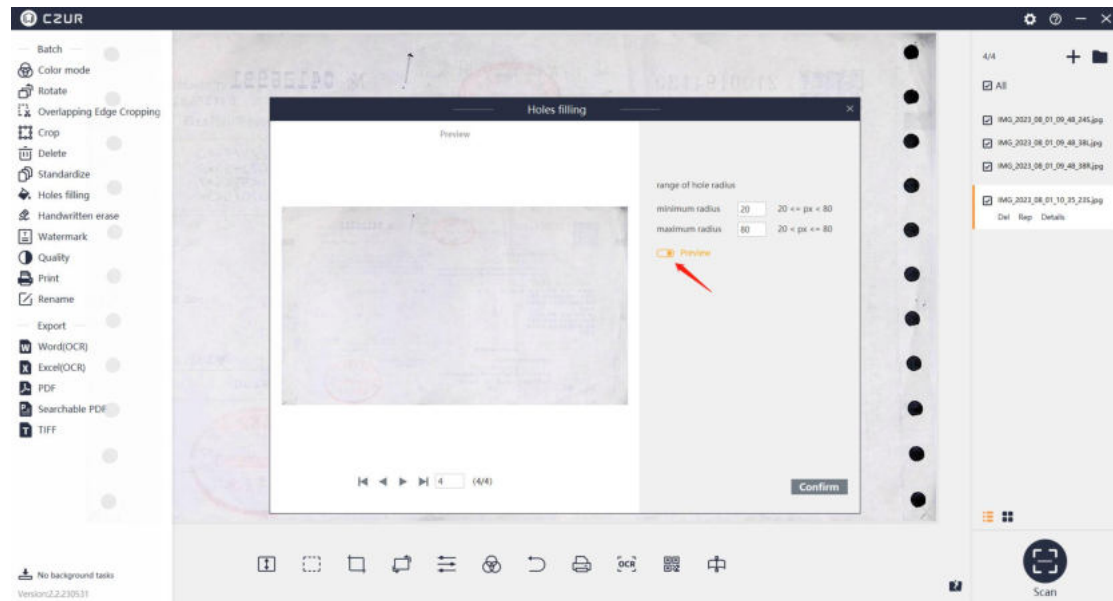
CZUR

Batch
Color mode
Rotate
Overlapping Edge Cropping
Crop
Delete
Standardize
Holes filling
Handwritten erase
Watermark
Quality
Print
Rename
Export
Word(OCR)
Excel(OCR)
PDF
Searchable PDF
TIFF

No background tasks
Version:2.2.230531

Holes filling

Preview

range of hole radius
minimum radius 20 20 <= px < 80
maximum radius 80 20 < px <= 80
Preview

4 (4/4)

Confirm

4/4
All
IMG_2023_08_01_09_48_24S.jpg
IMG_2023_08_01_09_48_38L.jpg
IMG_2023_08_01_09_48_38R.jpg
IMG_2023_08_01_10_25_23S.jpg
Del Rep Details

OCR

Scan